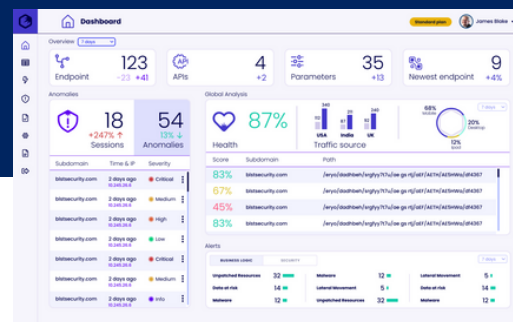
Dashboard

Standard plan

James Blake

Overview 7 days

123
Endpoint
−23 +41

4
APIs
+2

35
Parameters
+13

9
Newest endpoint
+4%

Anomalies

18
Sessions
+247%

54
Anomalies
13%

| Subdomain | Time & IP | Severity |
|---|---|---|
| blstsecurity.com | 2 days ago 10.245.26.6 | Critical |
| blstsecurity.com | 2 days ago 10.245.26.6 | Medium |
| blstsecurity.com | 2 days ago 10.245.26.6 | High |
| blstsecurity.com | 2 days ago 10.245.26.6 | Low |
| blstsecurity.com | 2 days ago 10.245.26.6 | Critical |
| blstsecurity.com | 2 days ago 10.245.26.6 | Medium |
| blstsecurity.com | 2 days ago 10.245.26.6 | Info |

Global Analysis

7 days

87%
Health

340
USA
180
India
130
UK
Traffic source

68%
Mobile
20%
Desktop
12%
Ipad

| Score | Subdomain | Path |
|---|---|---|
| 83% | blstsecurity.com | /eryo/dsdhbeh/srgfyy7t7u/se-gs-tfj/ebf/AETH/AEShWrs/df4367 |
| 67% | blstsecurity.com | /eryo/dsdhbeh/srgfyy7t7u/se-gs-tfj/ebf/AETH/AEShWrs/df4367 |
| 45% | blstsecurity.com | /eryo/dsdhbeh/srgfyy7t7u/se-gs-tfj/ebf/AETH/AEShWrs/df4367 |
| 83% | blstsecurity.com | /eryo/dsdhbeh/srgfyy7t7u/se-gs-tfj/ebf/AETH/AEShWrs/df4367 |

Alerts

BUSINESS LOGIC | SECURITY

7 days

| | | | | | |
|---|---|---|---|---|---|
| Unpatched Resources | 32 | Malware | 12 | Lateral Movement | 5 |
| Data at risk | 14 | Lateral Movement | 5 | Data at risk | 14 |
| Malware | 12 | Unpatched Resources | 32 | Malware | 12 |